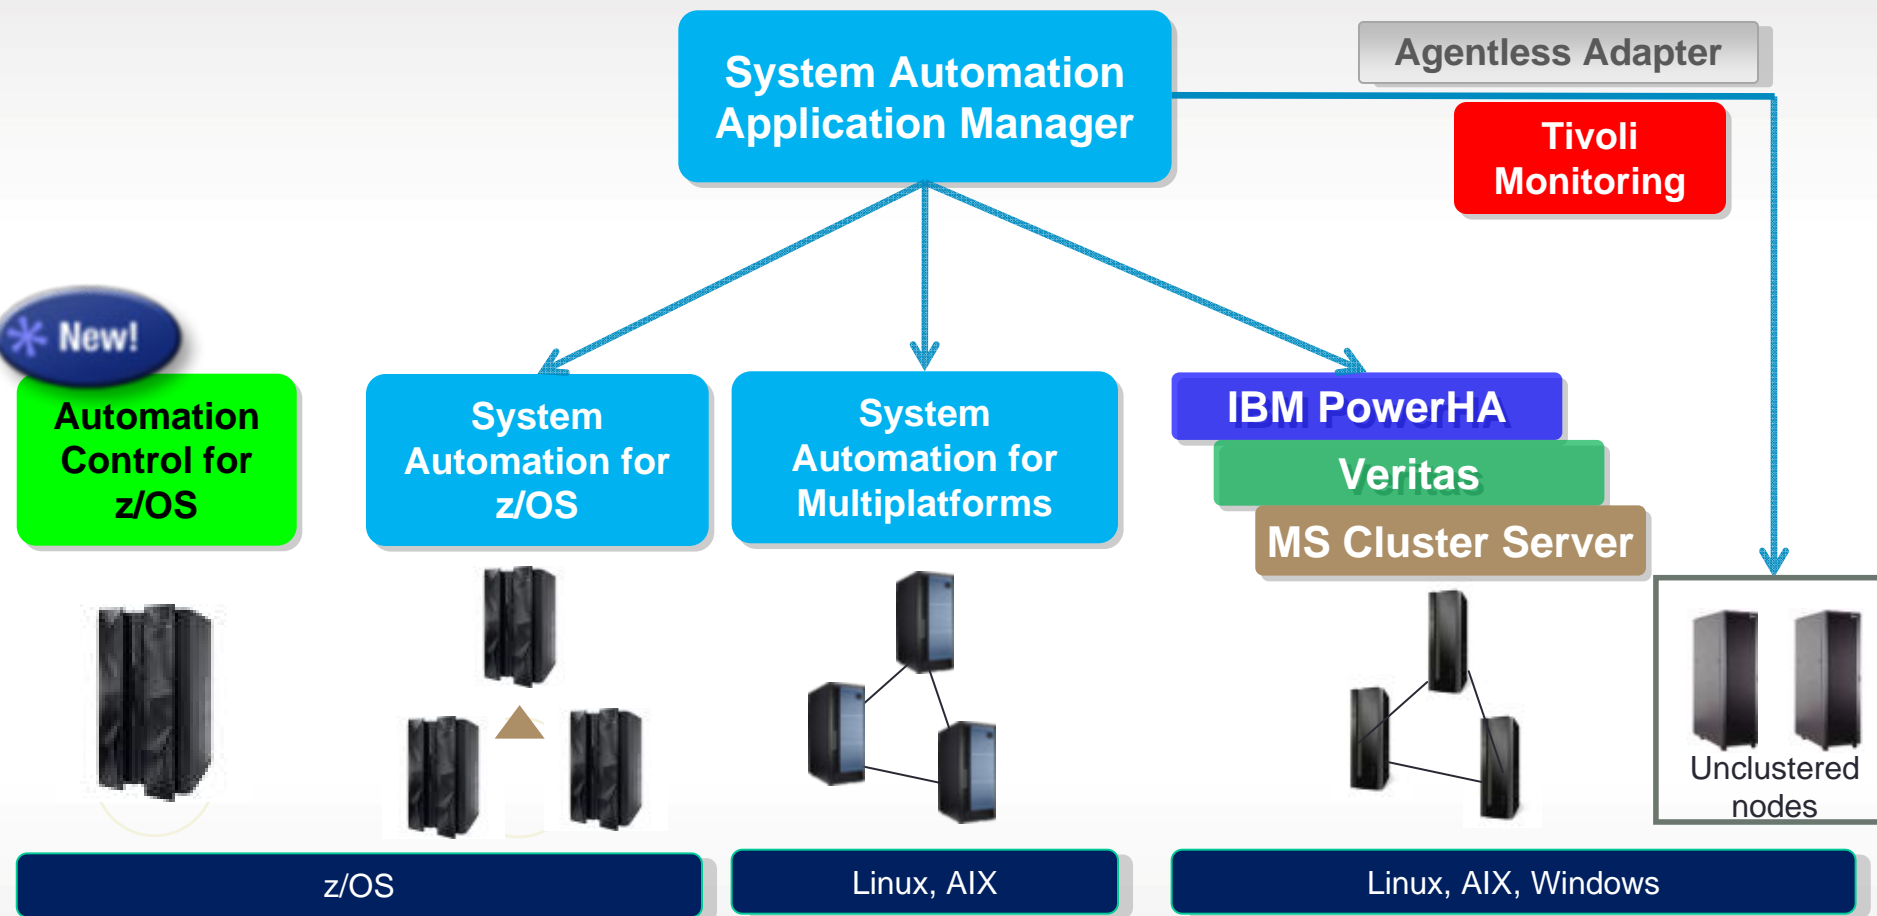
System Automation Application Manager

Agentless Adapter

Tivoli Monitoring

New!

Automation Control for z/OS

System Automation for z/OS

System Automation for Multiplatforms

IBM PowerHA

Veritas

MS Cluster Server

Unclustered nodes

z/OS

Linux, AIX

Linux, AIX, Windows